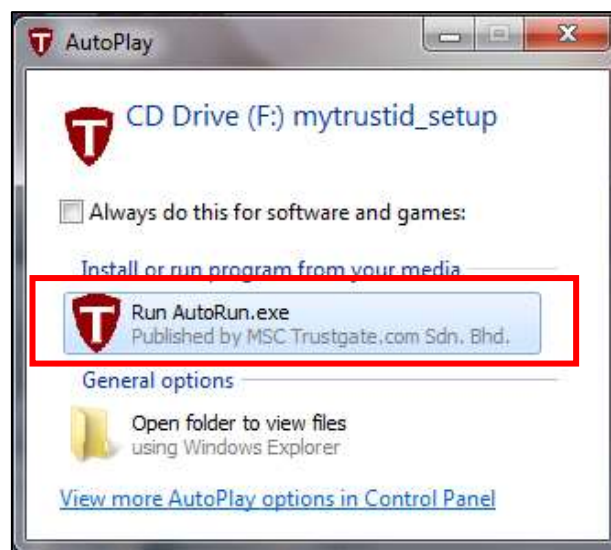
AutoPlay

CD Drive (F:) mytrustid_setup

Always do this for software and games:

Install or run program from your media

Run AutoRun.exe
Published by MSC Trustgate.com Sdn. Bhd.

General options

Open folder to view files
using Windows Explorer

View more AutoPlay options in Control Panel